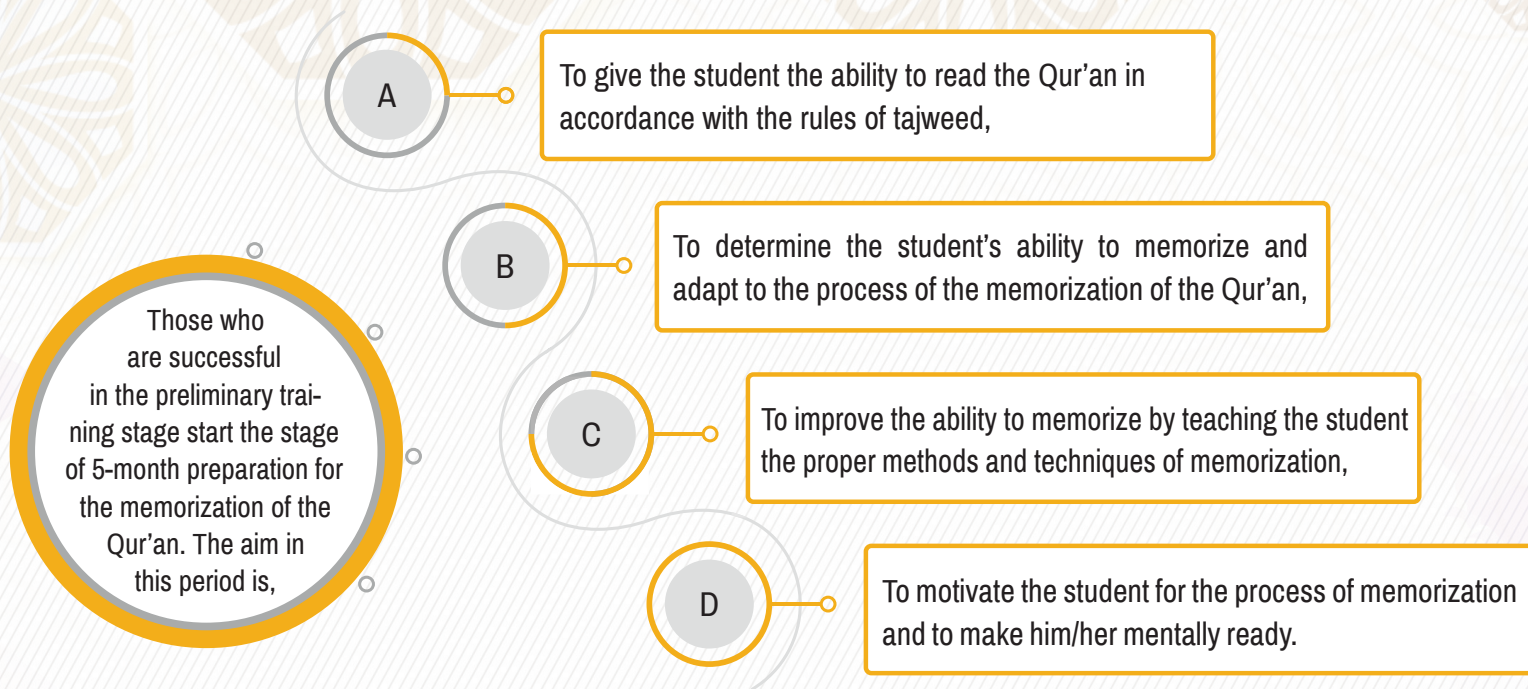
Those who are successful in the preliminary training stage start the stage of 5-month preparation for the memorization of the Qur'an. The aim in this period is,

A

To give the student the ability to read the Qur'an in accordance with the rules of tajweed,

B

To determine the student's ability to memorize and adapt to the process of the memorization of the Qur'an,

C

To improve the ability to memorize by teaching the student the proper methods and techniques of memorization,

D

To motivate the student for the process of memorization and to make him/her mentally ready.